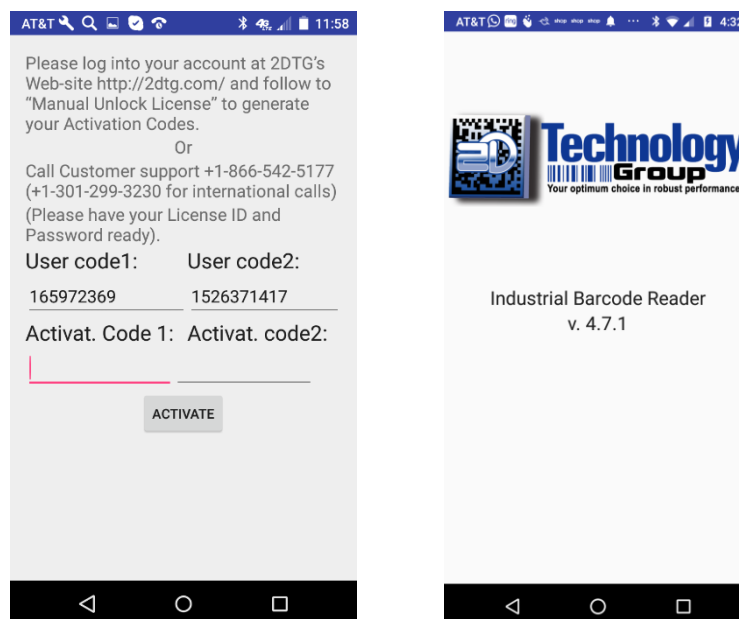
AT&T 11:58

Please log into your account at 2DTG's Web-site http://2dtg.com/ and follow to "Manual Unlock License" to generate your Activation Codes.

Or

Call Customer support +1-866-542-5177 (+1-301-299-3230 for international calls)

(Please have your License ID and Password ready).

User code1: User code2:

165972369 1526371417

Activat. Code 1: Activat. code2:

ACTIVATE

AT&T 4:32

2D Technology Group
Your optimum choice in robust performance

Industrial Barcode Reader
v. 4.7.1